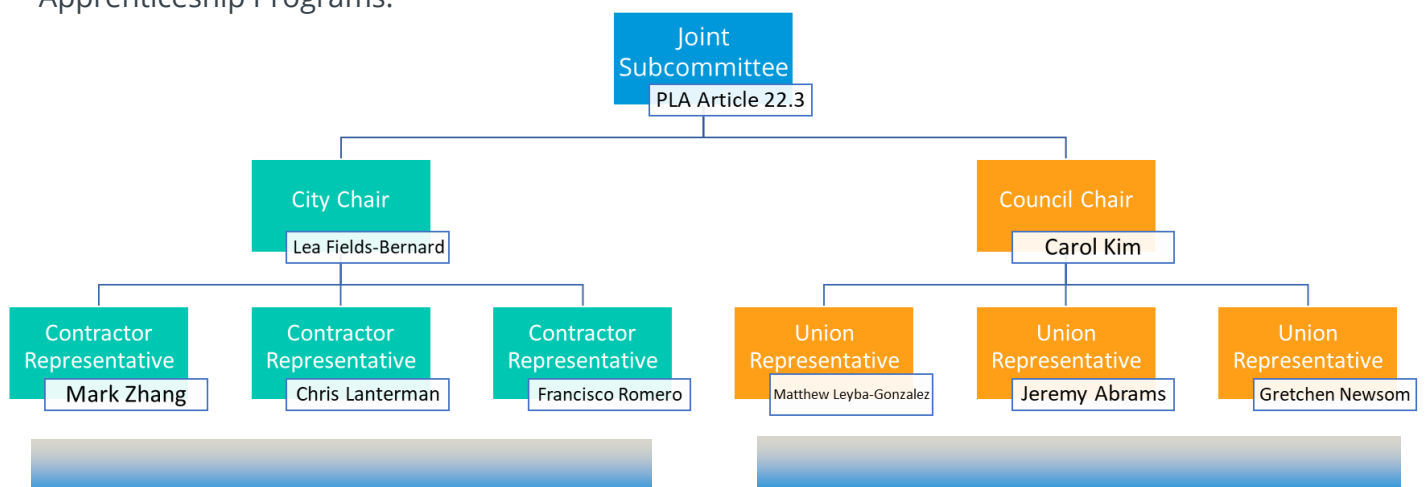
Apprenticeship Programs:

Joint Subcommittee
PLA Article 22.3

City Chair
Lea Fields-Bernard

Council Chair
Carol Kim

Contractor Representative
Mark Zhang

Contractor Representative
Chris Lanterman

Contractor Representative
Francisco Romero

Union Representative
Matthew Leyba-Gonzalez

Union Representative
Jeremy Abrams

Union Representative
Gretchen Newsom